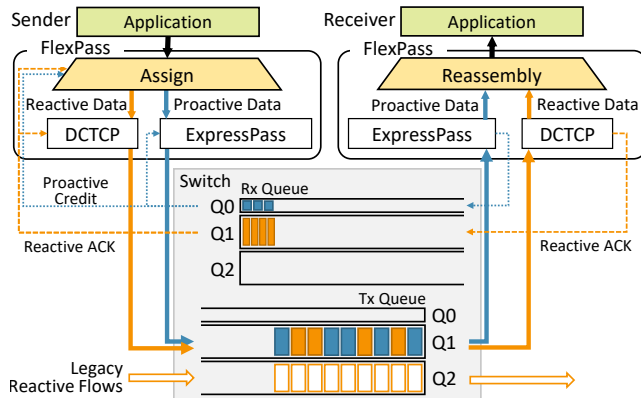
Sender
Application
FlexPass
Assign
Reactive Data
Proactive Data
DCTCP
ExpressPass
Receiver
Application
FlexPass
Reassembly
Proactive Data
Reactive Data
ExpressPass
DCTCP
Switch
Rx Queue
Proactive Credit
Q0
Q1
Reactive ACK
Reactive ACK
Q2
Tx Queue
Q0
Q1
Legacy Reactive Flows
Q2